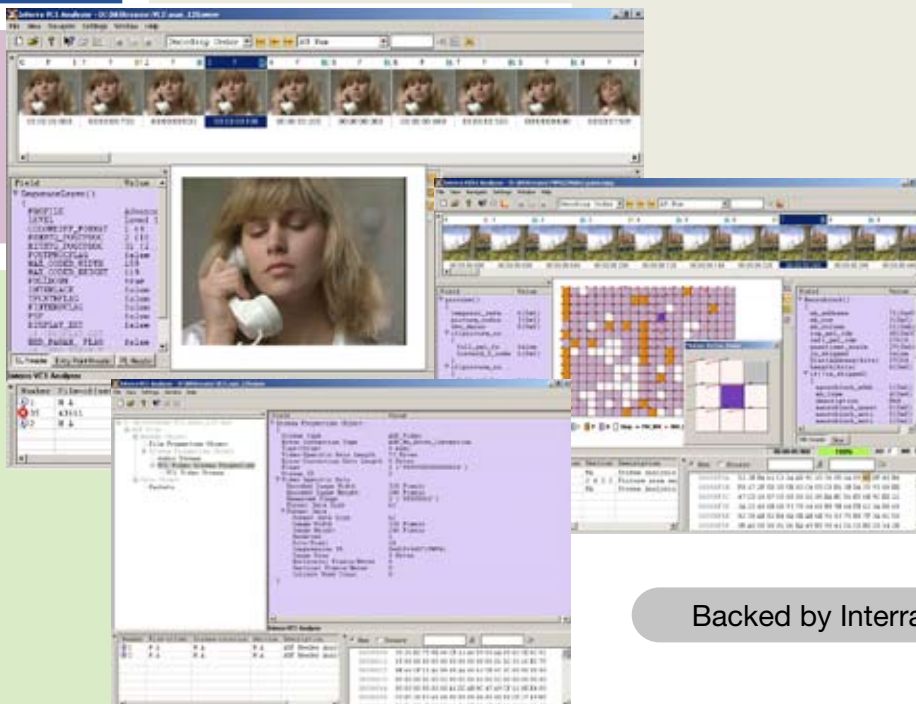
Interra VC1 Analyzer

Field
SequenceLayer()
PROFILE
LEVEL
COLORDIFF_FORMAT
FRMRTQ_POSTPROC
BITRTQ_POSTPROC
POSTPROCFLAG
MAX_CODED_WIDTH
MAX_CODED_HEIGHT
PULLDOWN
INTERLACE
TFCNTRFLAG
FINTERPFLAG
PSF
DISPLAY_EXT
HRD_PARAM_FLAG

Value
Advanced
Level 1
false
false
false
true
false
false
false
false
false

Interra VC1 Analyzer

Number
1
35
2

Interra H264 Analyzer

Field
picture()

Value

Field
macroblock()

Value

Interra VC1 Analyzer

Field
Stream Properties Object

Value

Backed by Interra